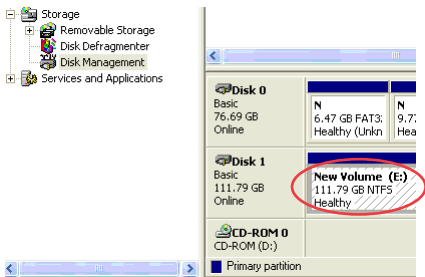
Storage
Removable Storage
Disk Defragmenter
Disk Management
Services and Applications

Disk 0
Basic
76.69 GB
Online

N
6.47 GB FAT3
Healthy (Unkn

N
9.7
Hea

Disk 1
Basic
111.79 GB
Online

New Volume (E:)
111.79 GB NTFS
Healthy

CD-ROM 0
CD-ROM (D:)

Primary partition